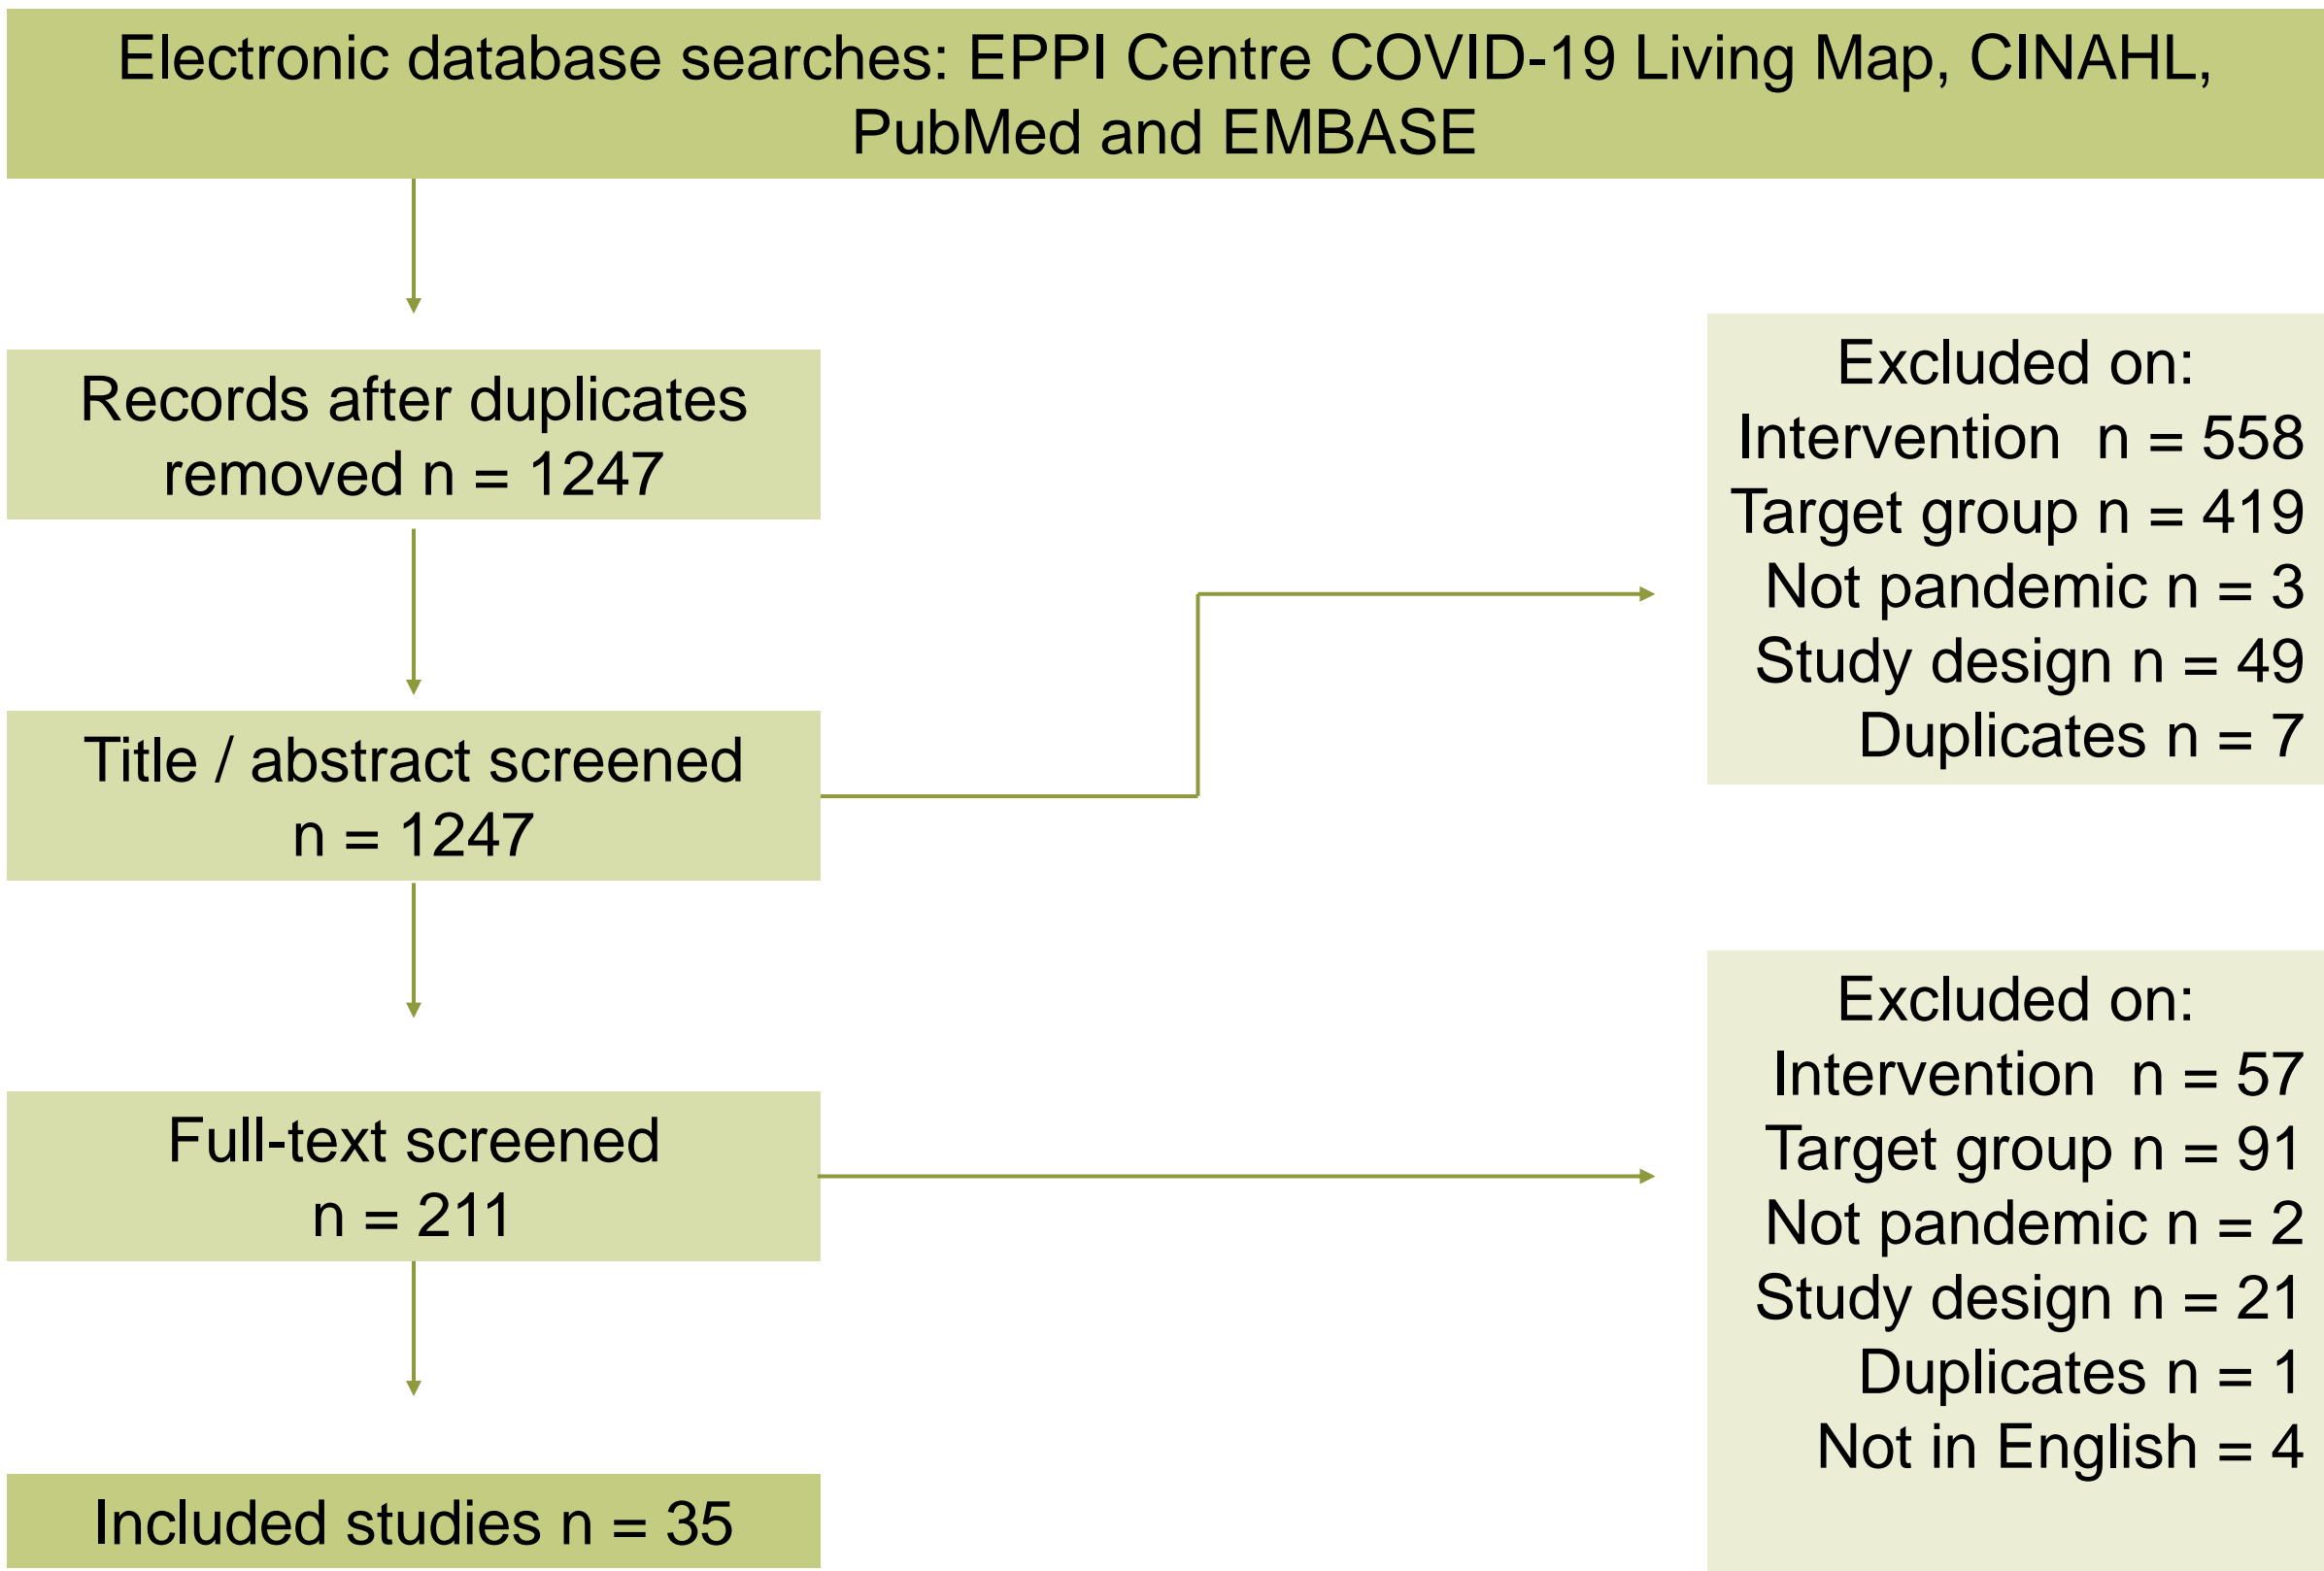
Electronic database searches: EPPI Centre COVID-19 Living Map, CINAHL, PubMed and EMBASE

Records after duplicates removed n = 1247

Excluded on:
Intervention n = 558
Target group n = 419
Not pandemic n = 3
Study design n = 49
Duplicates n = 7

Title / abstract screened n = 1247

Excluded on:
Intervention n = 57
Target group n = 91
Not pandemic n = 2
Study design n = 21
Duplicates n = 1
Not in English = 4

Full-text screened n = 211

Included studies n = 35